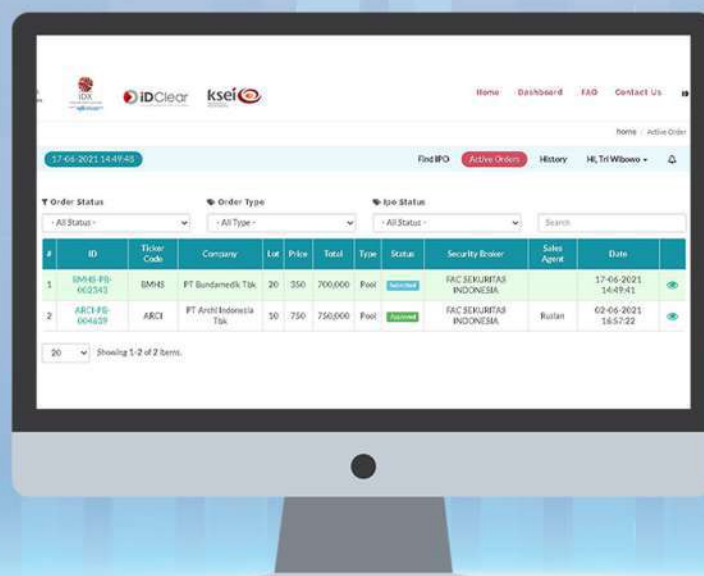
IDX iDClear ksei

Home Dashboard FAQ Contact Us

home / Active Order

17-06-2021 14:49:48

Find IPO Active Orders History Hi, Tri Wibowo

Order Status Order Type Ipo Status

- All Status - - All Type - - All Status - Search

| # | ID | Ticker Code | Company | Lot | Price | Total | Type | Status | Security Broker | Sales Agent | Date | |
|---|---|---|---|---|---|---|---|---|---|---|---|---|
| 1 | BMHS-PB-002343 | BMHS | PT Bundamedik Tbk | 20 | 350 | 700,000 | Pool | Submitted | FAC SEKURITAS INDONESIA | | 17-06-2021 14:49:41 | |
| 2 | ARCI-PB-004639 | ARCI | PT Archi Indonesia Tbk | 10 | 750 | 750,000 | Pool | Approved | FAC SEKURITAS INDONESIA | Ruslan | 02-06-2021 16:57:22 | |

20 Showing 1-2 of 2 items.